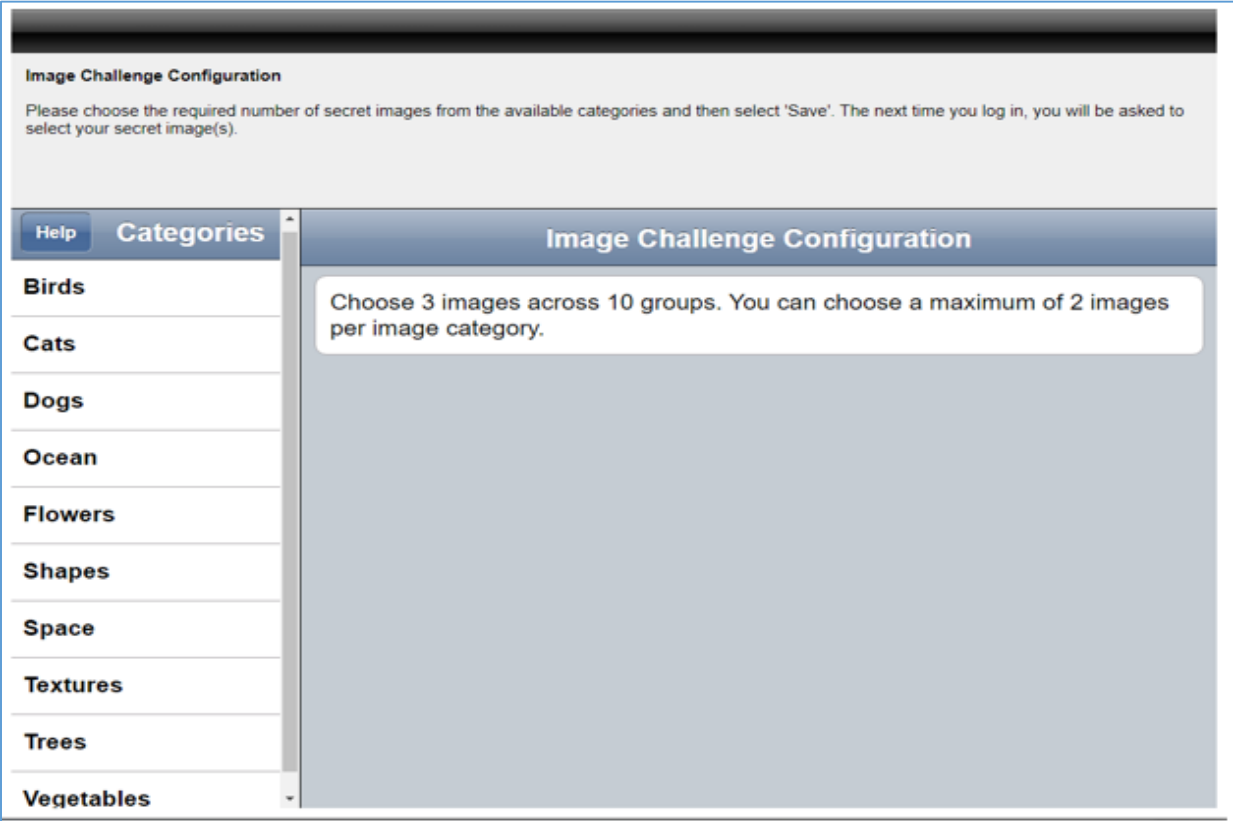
Image Challenge Configuration

Please choose the required number of secret images from the available categories and then select 'Save'. The next time you log in, you will be asked to select your secret image(s).

Help

Categories

Birds

Cats

Dogs

Ocean

Flowers

Shapes

Space

Textures

Trees

Vegetables

Image Challenge Configuration

Choose 3 images across 10 groups. You can choose a maximum of 2 images per image category.